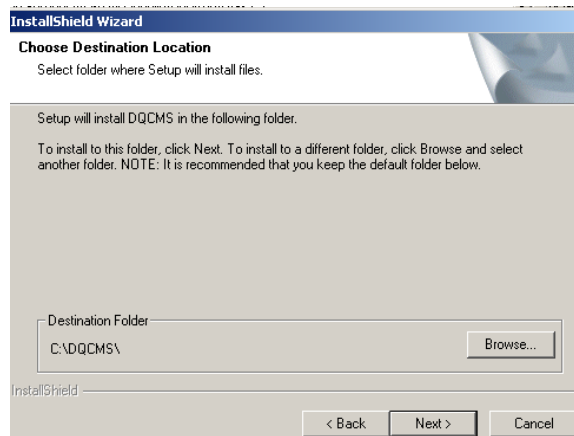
InstallShield Wizard

Choose Destination Location
Select folder where Setup will install files.

Setup will install DQCMS in the following folder.

To install to this folder, click Next. To install to a different folder, click Browse and select another folder. NOTE: It is recommended that you keep the default folder below.

Destination Folder
C:\DQCMS\

Browse...

InstallShield

< Back
Next >
Cancel